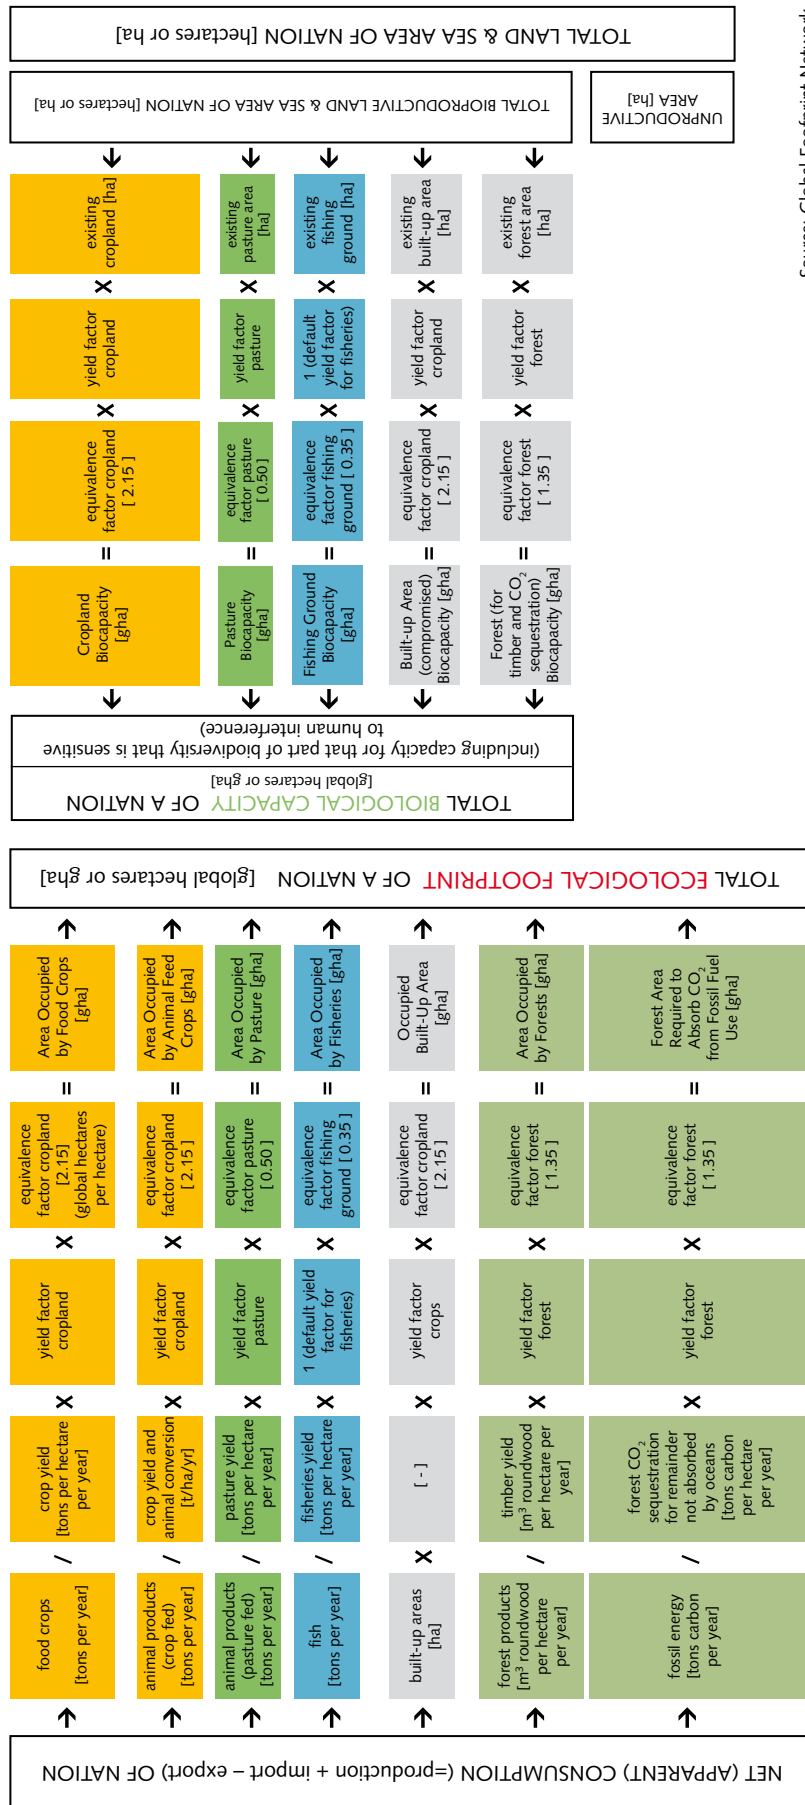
TOTAL LAND & SEA AREA OF NATION [hectares or ha]

TOTAL BIOPRODUCTIVE LAND & SEA AREA OF NATION [hectares or ha]

UNPRODUCTIVE AREA [ha]

existing cropland [ha] × yield factor cropland × equivalence factor cropland [ 2.15 ] = Cropland Biocapacity [gha]

existing pasture area [ha] × yield factor pasture × equivalence factor pasture [ 0.50 ] = Pasture Biocapacity [gha]

existing fishing ground [ha] × 1 (default yield factor for fisheries) × equivalence factor fishing ground [ 0.35 ] = Fishing Ground Biocapacity [gha]

existing built-up area [ha] × yield factor cropland × equivalence factor cropland [ 2.15 ] = Built-up Area (compromised) Biocapacity [gha]

existing forest area [ha] × yield factor forest × equivalence factor forest [ 1.35 ] = Forest (for timber and $CO_2$ sequestration) Biocapacity [gha]

TOTAL BIOLOGICAL CAPACITY OF A NATION
[global hectares or gha]
(including capacity for that part of biodiversity that is sensitive to human interference)

TOTAL ECOLOGICAL FOOTPRINT OF A NATION [global hectares or gha]

Area Occupied by Food Crops [gha] = equivalence factor cropland [2.15] (global hectares per hectare) × yield factor cropland × crop yield [tons per hectare per year] / food crops [tons per year]

Area Occupied by Animal Feed Crops [gha] = equivalence factor cropland [ 2.15 ] × yield factor cropland × crop yield and animal conversion [t/ha/yr] / animal products (crop fed) [tons per year]

Area Occupied by Pasture [gha] = equivalence factor pasture [ 0.50 ] × yield factor pasture × pasture yield [tons per hectare per year] / animal products (pasture fed) [tons per year]

Area Occupied by Fisheries [gha] = equivalence factor fishing ground [ 0.35 ] × 1 (default yield factor for fisheries) × fisheries yield [tons per hectare per year] / fish [tons per year]

Occupied Built-Up Area [gha] = equivalence factor cropland [ 2.15 ] × yield factor crops × [ - ] × built-up areas [ha]

Area Occupied by Forests [gha] = equivalence factor forest [ 1.35 ] × yield factor forest × timber yield [$m^3$ roundwood per hectare per year] / forest products [$m^3$ roundwood per hectare per year]

Forest Area Required to Absorb $CO_2$ from Fossil Fuel Use [gha] = equivalence factor forest [ 1.35 ] × yield factor forest × forest $CO_2$ sequestration for remainder not absorbed by oceans [tons carbon per hectare per year] / fossil energy [tons carbon per year]

NET (APPARENT) CONSUMPTION (=production + import – export) OF NATION

Source: Global Footprint Network